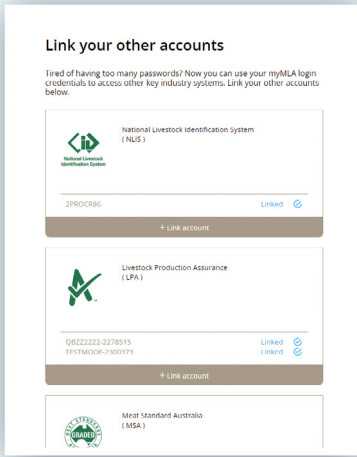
Link your other accounts

Tired of having too many passwords? Now you can use your myMLA login credentials to access other key industry systems. Link your other accounts below.

National Livestock Identification System

National Livestock Identification System
( NLIS )

2PROCR86

Linked

+ Link account

Livestock Production Assurance
( LPA )

QBZZ2222-2278515

Linked

TESTMODE-2300373

Linked

+ Link account

MEAT STANDARDS GRADED

Meat Standard Australia
( MSA )